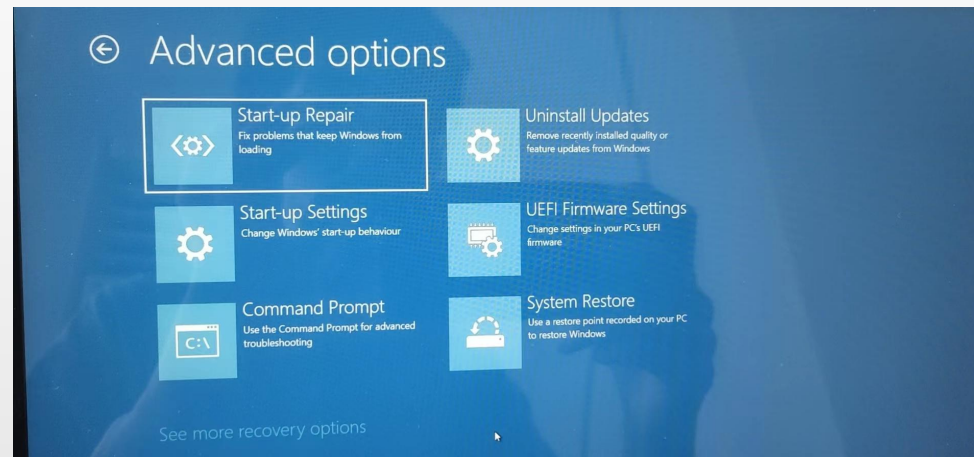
Advanced options

Start-up Repair
Fix problems that keep Windows from loading

Start-up Settings
Change Windows' start-up behaviour

Command Prompt
Use the Command Prompt for advanced troubleshooting

Uninstall Updates
Remove recently installed quality or feature updates from Windows

UEFI Firmware Settings
Change settings in your PC's UEFI firmware

System Restore
Use a restore point recorded on your PC to restore Windows

C:\

See more recovery options